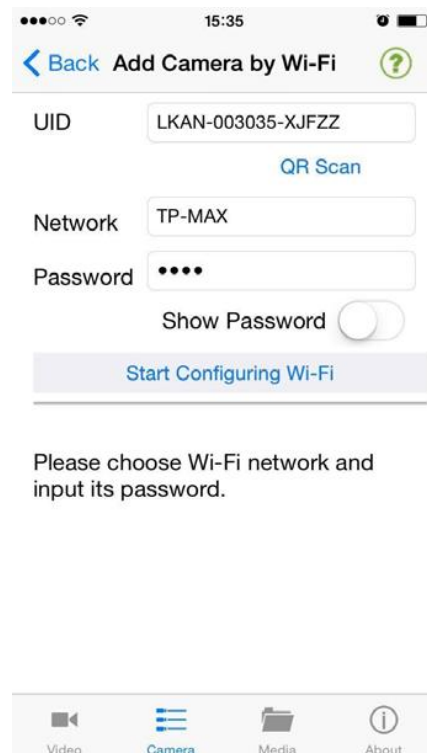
15:35

Back Add Camera by Wi-Fi ?

UID LKAN-003035-XJFZZ

QR Scan

Network TP-MAX

Password ••••

Show Password

Start Configuring Wi-Fi

Please choose Wi-Fi network and input its password.

Video Camera Media About